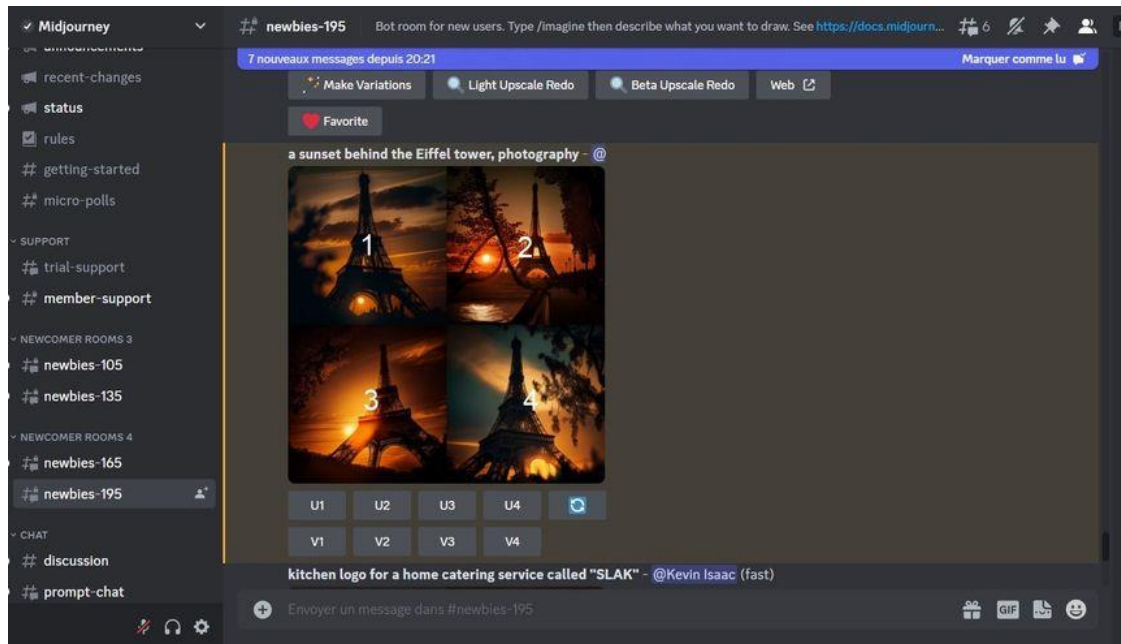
Midjourney
announcements
recent-changes
status
rules
getting-started
micro-polls
SUPPORT
trial-support
member-support
NEWCOMER ROOMS 3
newbies-105
newbies-135
NEWCOMER ROOMS 4
newbies-165
newbies-195
CHAT
discussion
prompt-chat

newbies-195 Bot room for new users. Type /imagine then describe what you want to draw. See https://docs.midjourn... 6

7 nouveaux messages depuis 20:21 Marquer comme lu

Make Variations Light Upscale Redo Beta Upscale Redo Web

Favorite

a sunset behind the Eiffel tower, photography - @

1 2 3 4

U1 U2 U3 U4
V1 V2 V3 V4

kitchen logo for a home catering service called "SLAK" - @Kevin Isaac (fast)

Envoyer un message dans #newbies-195
GIF